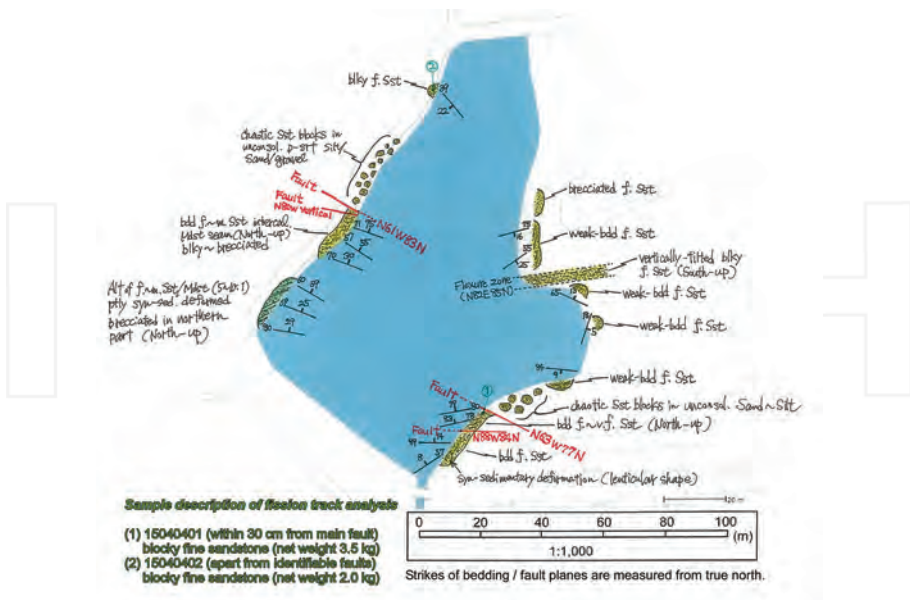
blky f. Sst

22

chaotic Sst blocks in unconsol. p-sst silty sand/gravel

Fault

Fault N80W vertical

N61W83N

bdd f.~m. Sst intercal. Mdst seam (North-up) blky ~ brecciated

Alt of f.~m. Sst/Mdst (5~10:1) ptly syn-sed. deformed brecciated in northern part (North-up)

brecciated f. Sst

weak-bdd f. Sst

vertically-tilted blky f. Sst (South-up)

Flexure zone (N82E35N)

weak-bdd f. Sst

weak-bdd f. Sst

weak-bdd f. Sst

chaotic Sst blocks in unconsol. Sand ~ Silt

Fault

Fault

N88W84N

N63W77N

bdd f.~v.f. Sst (North-up)

bdd f. Sst

Syn-sedimentary deformation (lenticular shape)

Sample description of fission track analysis

(1) 15040401 (within 30 cm from main fault) blocky fine sandstone (net weight 3.5 kg)
(2) 15040402 (apart from identifiable faults) blocky fine sandstone (net weight 2.0 kg)

0 20 40 60 80 100 (m)

1:1,000

Strikes of bedding / fault planes are measured from true north.